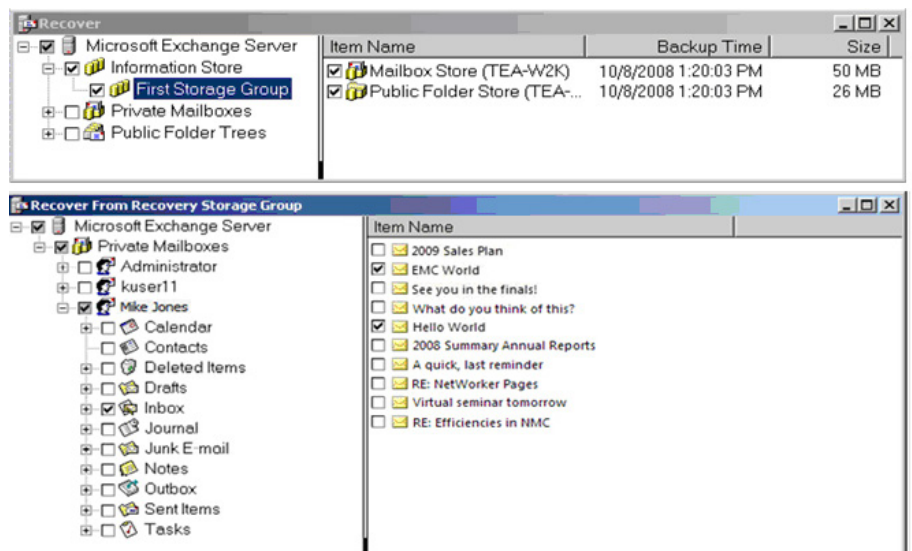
Recover

Microsoft Exchange Server
Information Store
First Storage Group
Private Mailboxes
Public Folder Trees

| Item Name | Backup Time | Size |
|---|---|---|
| Mailbox Store (TEA-W2K) | 10/8/2008 1:20:03 PM | 50 MB |
| Public Folder Store (TEA-... | 10/8/2008 1:20:03 PM | 26 MB |

Recover From Recovery Storage Group

Microsoft Exchange Server
Private Mailboxes
Administrator
kuser11
Mike Jones
Calendar
Contacts
Deleted Items
Drafts
Inbox
Journal
Junk E-mail
Notes
Outbox
Sent Items
Tasks

Item Name
2009 Sales Plan
EMC World
See you in the finals!
What do you think of this?
Hello World
2008 Summary Annual Reports
A quick, last reminder
RE: NetWorker Pages
Virtual seminar tomorrow
RE: Efficiencies in NMC